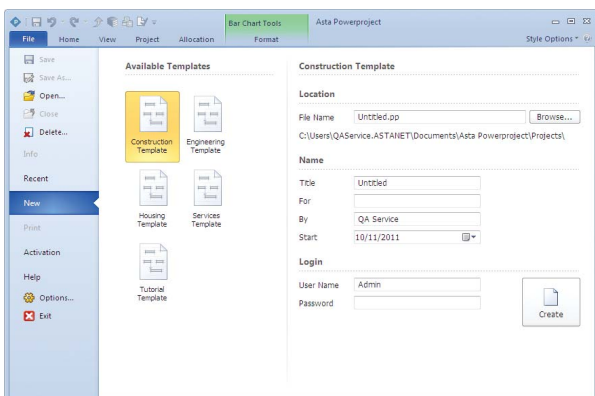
Bar Chart Tools
Asta Powerproject
File
Home
View
Project
Allocation
Format
Style Options

Save
Save As...
Open...
Close
Delete...
Info
Recent
New
Print
Activation
Help
Options...
Exit

Available Templates

Construction Template
Engineering Template
Housing Template
Services Template
Tutorial Template

Construction Template

Location

File Name
Untitled.pp
Browse...
C:\Users\QAService.ASTANET\Documents\Asta Powerproject\Projects\

Name

Title
Untitled
For
By
QA Service
Start
10/11/2011

Login

User Name
Admin
Password

Create